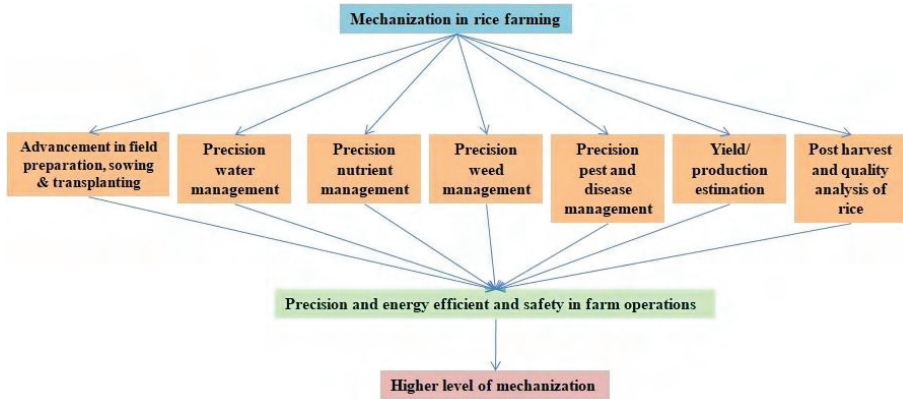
Mechanization in rice farming

Advancement in field preparation, sowing & transplanting

Precision water management

Precision nutrient management

Precision weed management

Precision pest and disease management

Yield/ production estimation

Post harvest and quality analysis of rice

Precision and energy efficient and safety in farm operations

Higher level of mechanization